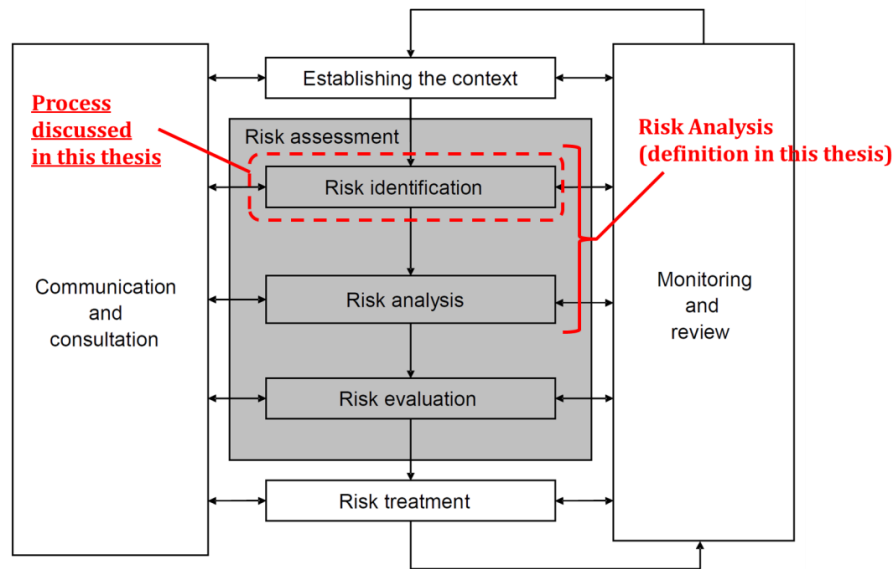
Establishing the context

Process discussed in this thesis

Risk assessment

Risk Analysis (definition in this thesis)

Risk identification

Communication and consultation

Risk analysis

Monitoring and review

Risk evaluation

Risk treatment